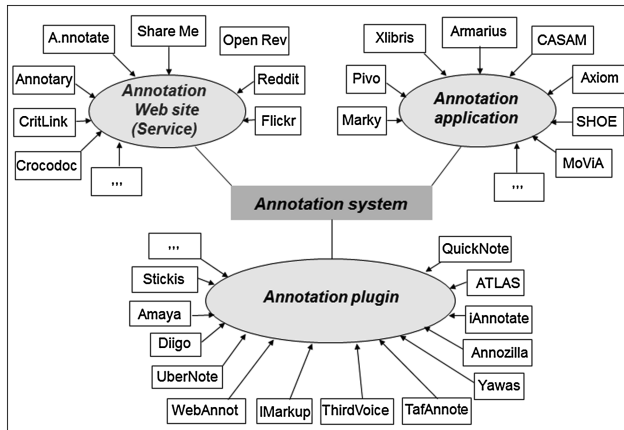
A.nnotate
Share Me
Open Rev
Annotary
Reddit
Annotation Web site (Service)
CritLink
Flickr
Crocodoc
,,,

Xlibris
Armarius
CASAM
Pivo
Axiom
Annotation application
Marky
SHOE
MoViA
,,,

Annotation system

,,,
QuickNote
Stickis
ATLAS
Annotation plugin
Amaya
iAnnotate
Diigo
Annozilla
UberNote
Yawas
WebAnnot
IMarkup
ThirdVoice
TafAnnote